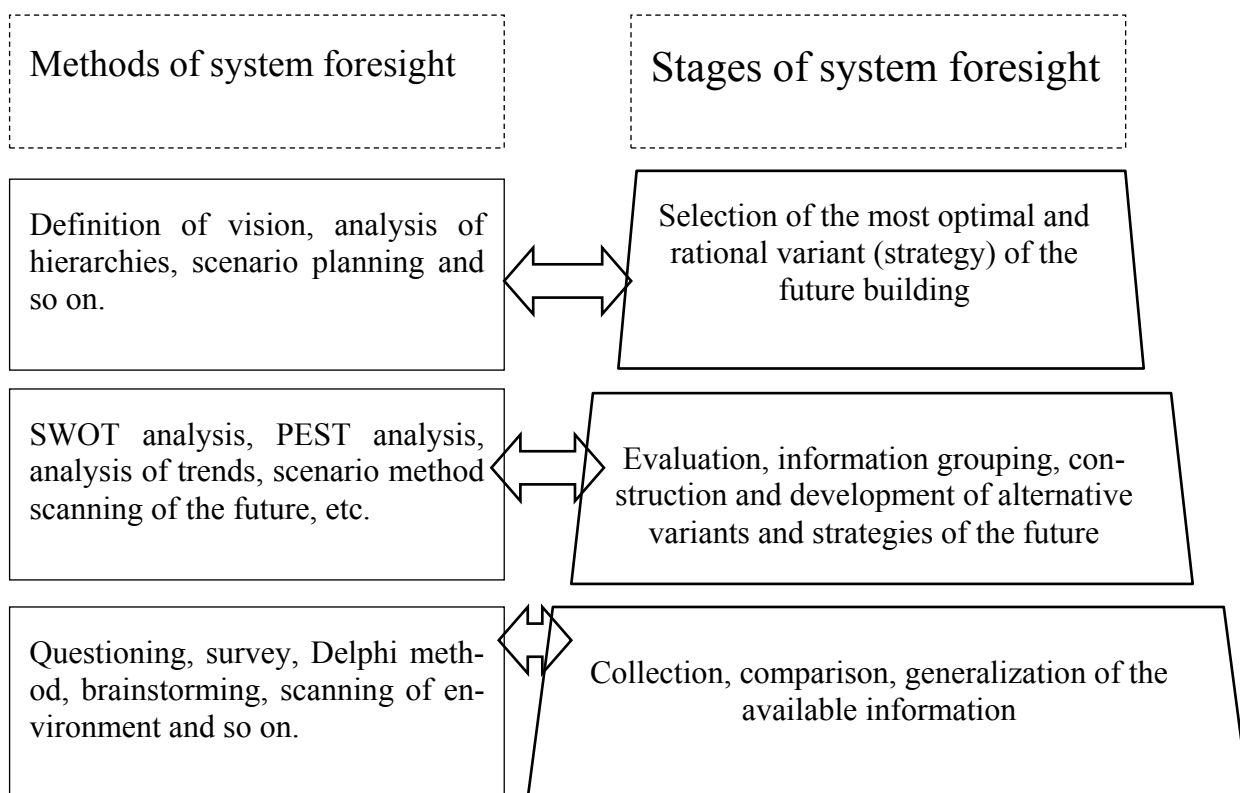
Methods of system foresight

Stages of system foresight

Definition of vision, analysis of hierarchies, scenario planning and so on.

Selection of the most optimal and rational variant (strategy) of the future building

SWOT analysis, PEST analysis, analysis of trends, scenario method scanning of the future, etc.

Evaluation, information grouping, construction and development of alternative variants and strategies of the future

Questioning, survey, Delphi method, brainstorming, scanning of environment and so on.

Collection, comparison, generalization of the available information